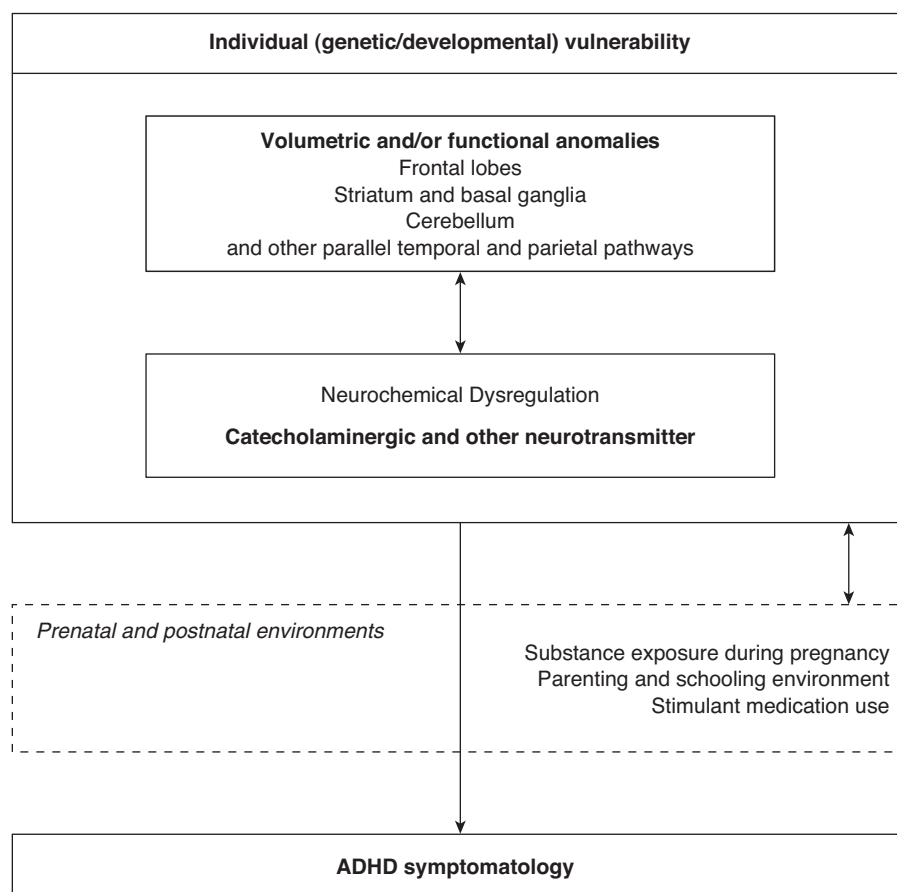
Individual (genetic/developmental) vulnerability

Volumetric and/or functional anomalies
Frontal lobes
Striatum and basal ganglia
Cerebellum
and other parallel temporal and parietal pathways

Neurochemical Dysregulation

Catecholaminergic and other neurotransmitter

Prenatal and postnatal environments

Substance exposure during pregnancy
Parenting and schooling environment
Stimulant medication use

ADHD symptomatology